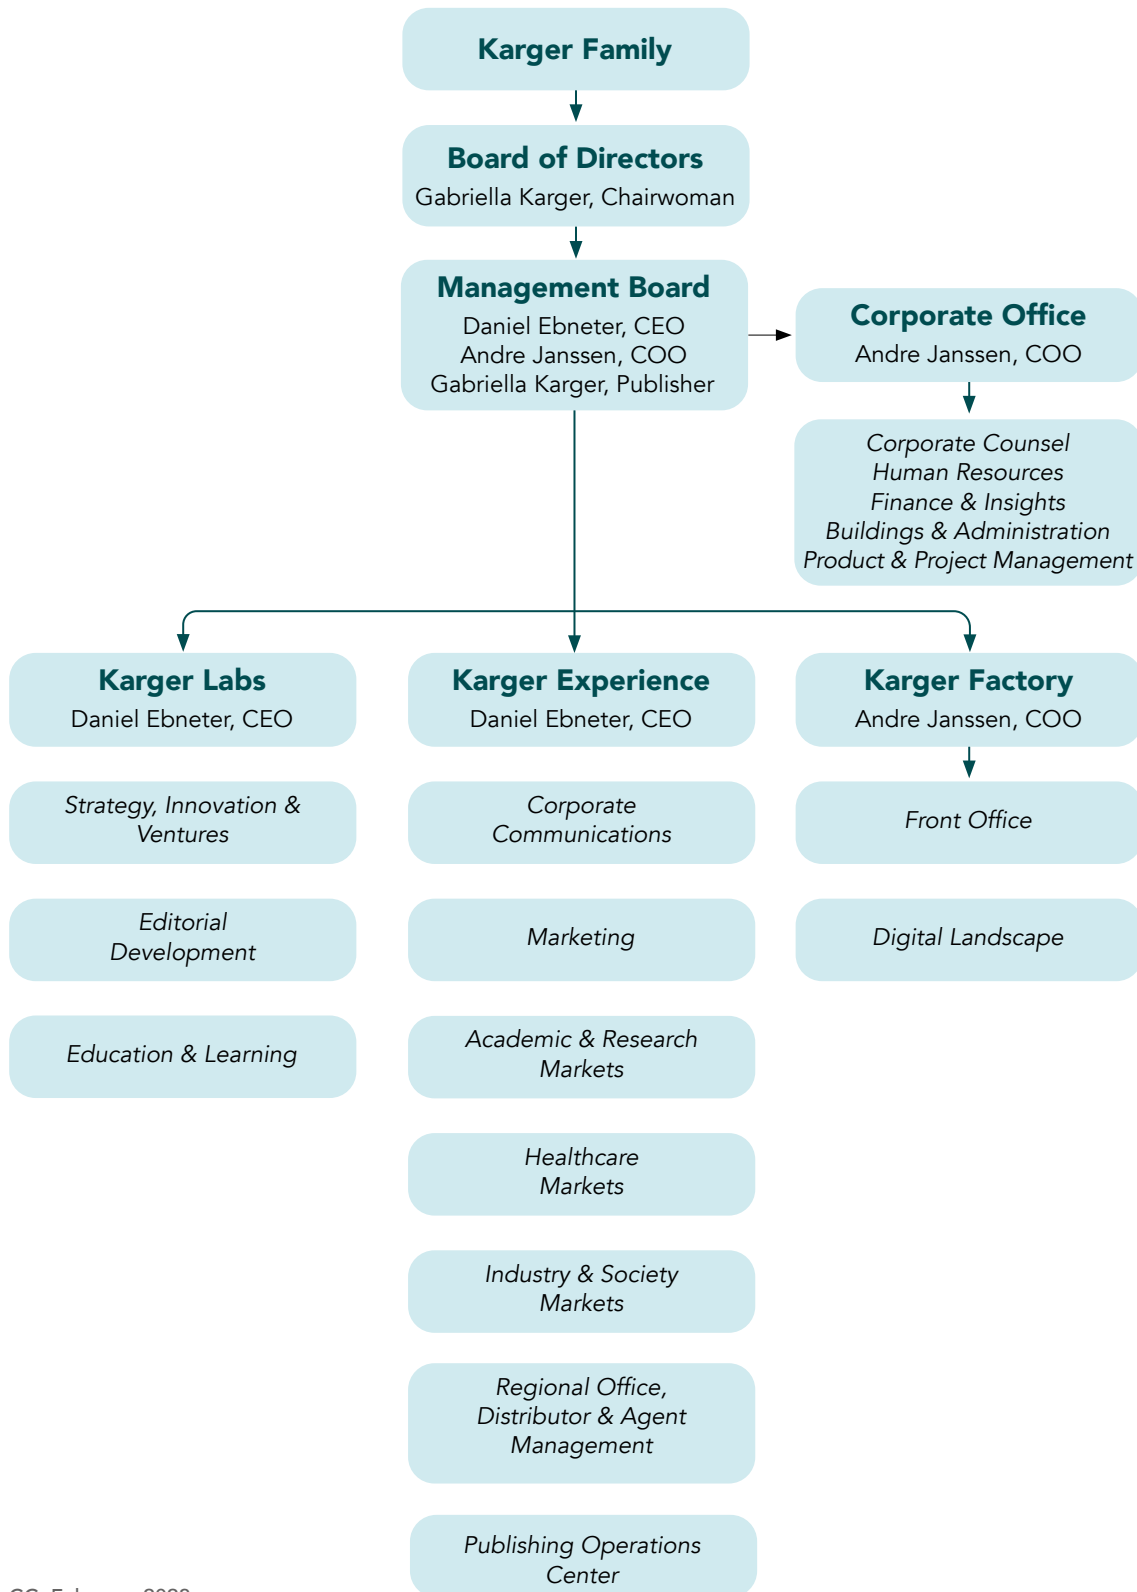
Karger Family

Board of Directors
Gabriella Karger, Chairwoman

Management Board
Daniel Ebneter, CEO
Andre Janssen, COO
Gabriella Karger, Publisher

Corporate Office
Andre Janssen, COO

Corporate Counsel
Human Resources
Finance & Insights
Buildings & Administration
Product & Project Management

Karger Labs
Daniel Ebneter, CEO

Strategy, Innovation & Ventures

Editorial Development

Education & Learning

Karger Experience
Daniel Ebneter, CEO

Corporate Communications

Marketing

Academic & Research Markets

Healthcare Markets

Industry & Society Markets

Regional Office, Distributor & Agent Management

Publishing Operations Center

Karger Factory
Andre Janssen, COO

Front Office

Digital Landscape

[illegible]